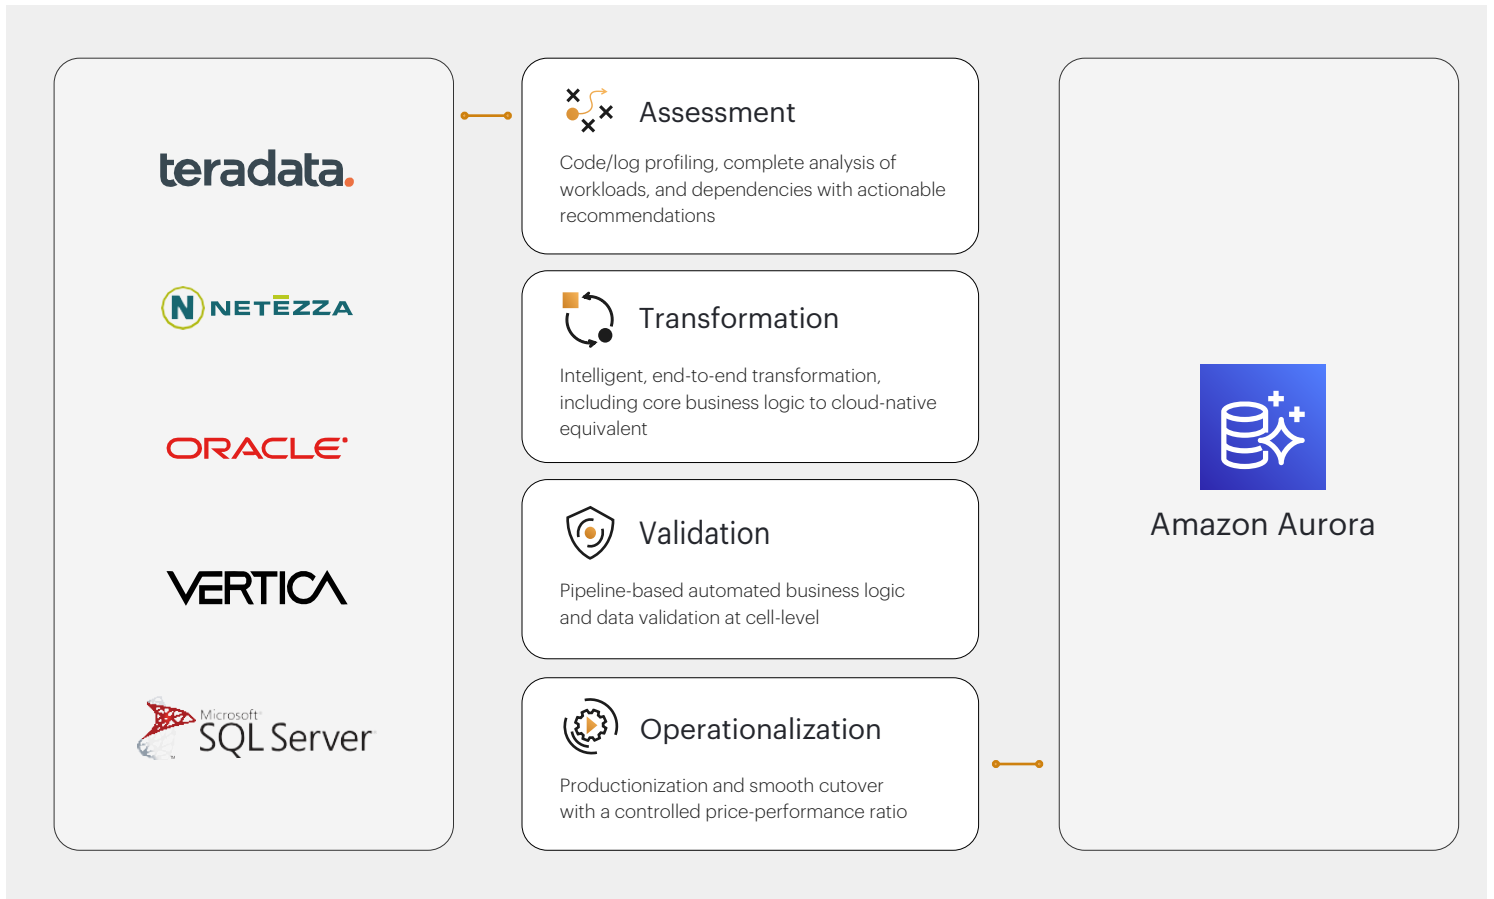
teradata.

NETEZZA

ORACLE

VERTICA

Microsoft SQL Server

Assessment

Code/log profiling, complete analysis of workloads, and dependencies with actionable recommendations

Transformation

Intelligent, end-to-end transformation, including core business logic to cloud-native equivalent

Validation

Pipeline-based automated business logic and data validation at cell-level

Operationalization

Productionization and smooth cutover with a controlled price-performance ratio

Amazon Aurora